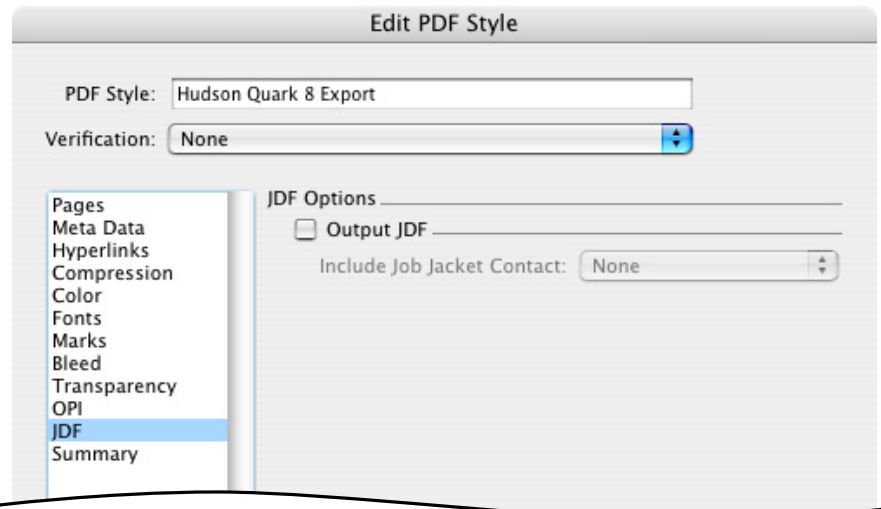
Edit PDF Style

PDF Style: Hudson Quark 8 Export

Verification: None

Pages
Meta Data
Hyperlinks
Compression
Color
Fonts
Marks
Bleed
Transparency
OPI
JDF
Summary

JDF Options

Output JDF

Include Job Jacket Contact: None